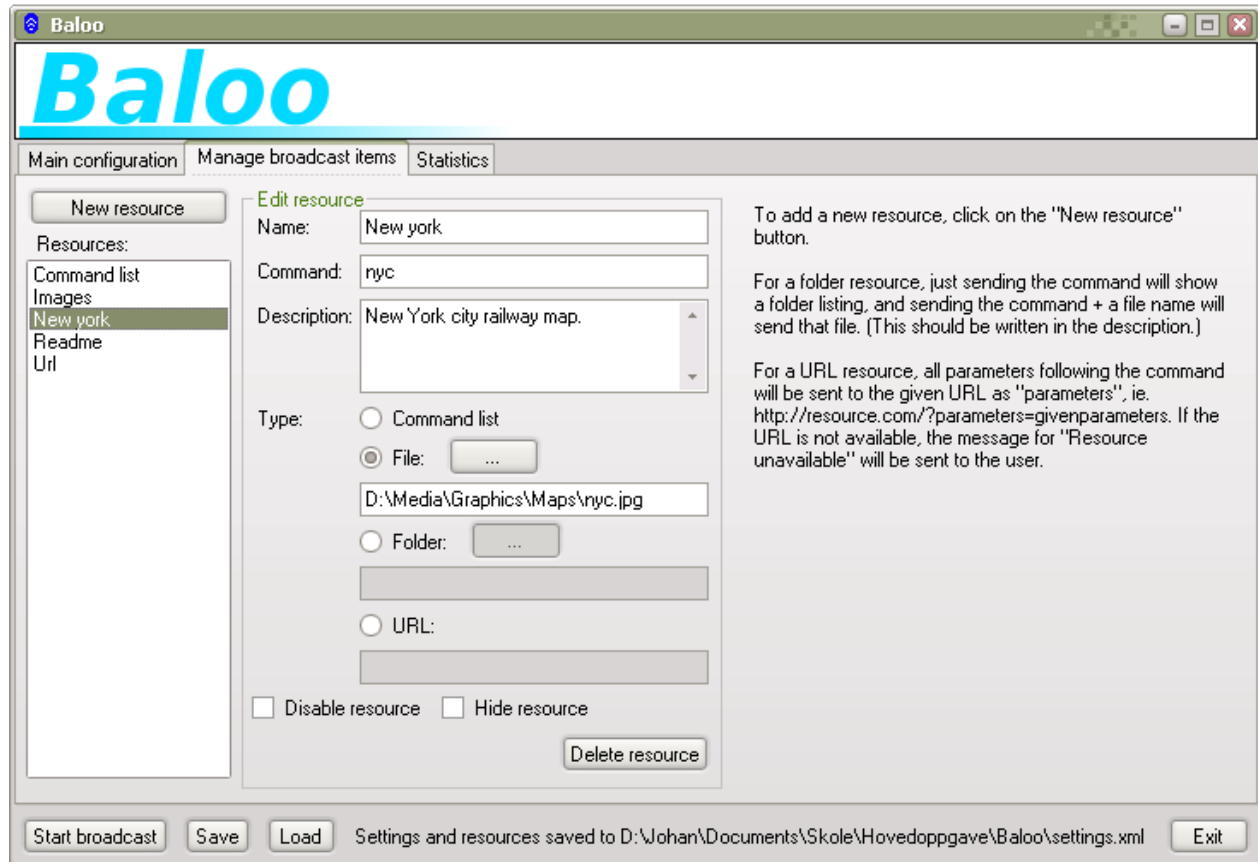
Baloo

Baloo

Main configuration | Manage broadcast items | Statistics

New resource

Resources:

Command list
Images
New york
Readme
Url

Edit resource

Name: New york

Command: nyc

Description: New York city railway map.

Type: Command list

File: ...

D:\Media\Graphics\Maps\nyc.jpg

Folder: ...

URL:

Disable resource   Hide resource

Delete resource

To add a new resource, click on the "New resource" button.

For a folder resource, just sending the command will show a folder listing, and sending the command + a file name will send that file. (This should be written in the description.)

For a URL resource, all parameters following the command will be sent to the given URL as "parameters", ie. http://resource.com/?parameters=givenparameters. If the URL is not available, the message for "Resource unavailable" will be sent to the user.

Start broadcast   Save   Load   Settings and resources saved to D:\Johan\Documents\Skole\Hovedoppgave\Baloo\settings.xml   Exit